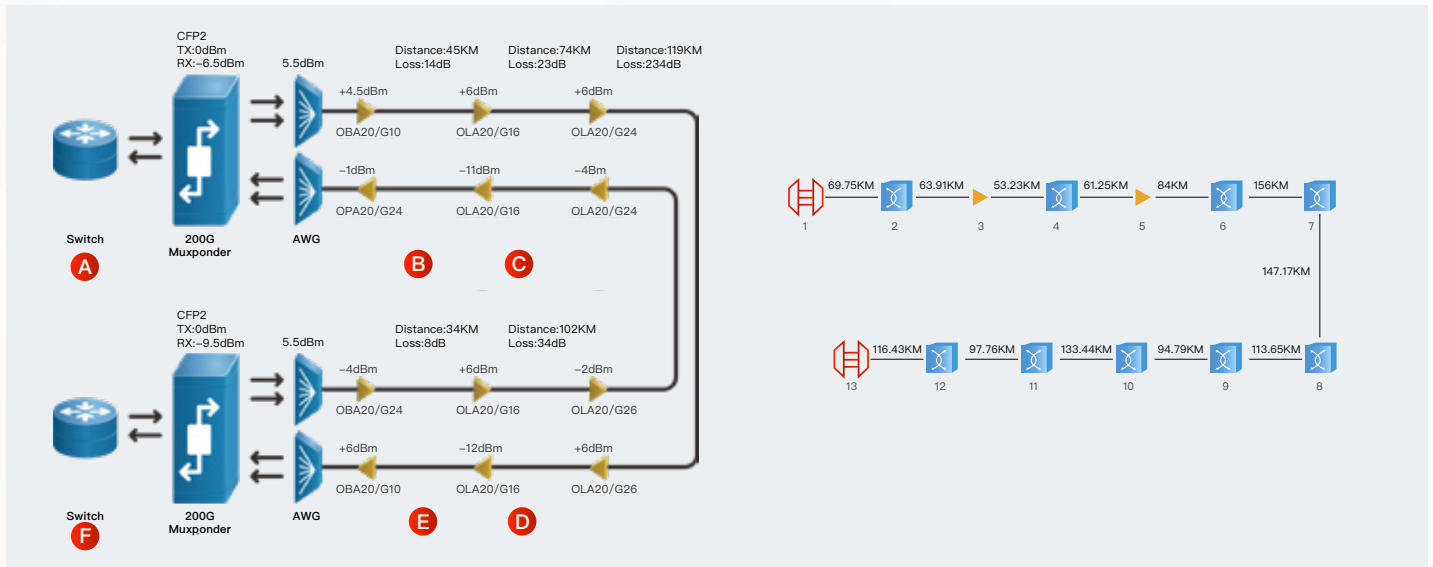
CFP2
TX:0dBm
RX:-6.5dBm

5.5dBm

Distance:45KM
Loss:14dB

Distance:74KM
Loss:23dB

Distance:119KM
Loss:234dB

+4.5dBm
OBA20/G10

+6dBm
OLA20/G16

+6dBm
OLA20/G24

-1dBm
OPA20/G24

-11dBm
OLA20/G16

-4Bm
OLA20/G24

Switch
A

200G
Muxponder

AWG

B

C

CFP2
TX:0dBm
RX:-9.5dBm

5.5dBm

Distance:34KM
Loss:8dB

Distance:102KM
Loss:34dB

-4dBm
OBA20/G24

+6dBm
OLA20/G16

-2dBm
OLA20/G26

+6dBm
OBA20/G10

-12dBm
OLA20/G16

+6dBm
OLA20/G26

Switch
F

200G
Muxponder

AWG

E

D

69.75KM
63.91KM
53.23KM
61.25KM
84KM
156KM

1
2
3
4
5
6
7

147.17KM

116.43KM
97.76KM
133.44KM
94.79KM
113.65KM

13
12
11
10
9
8